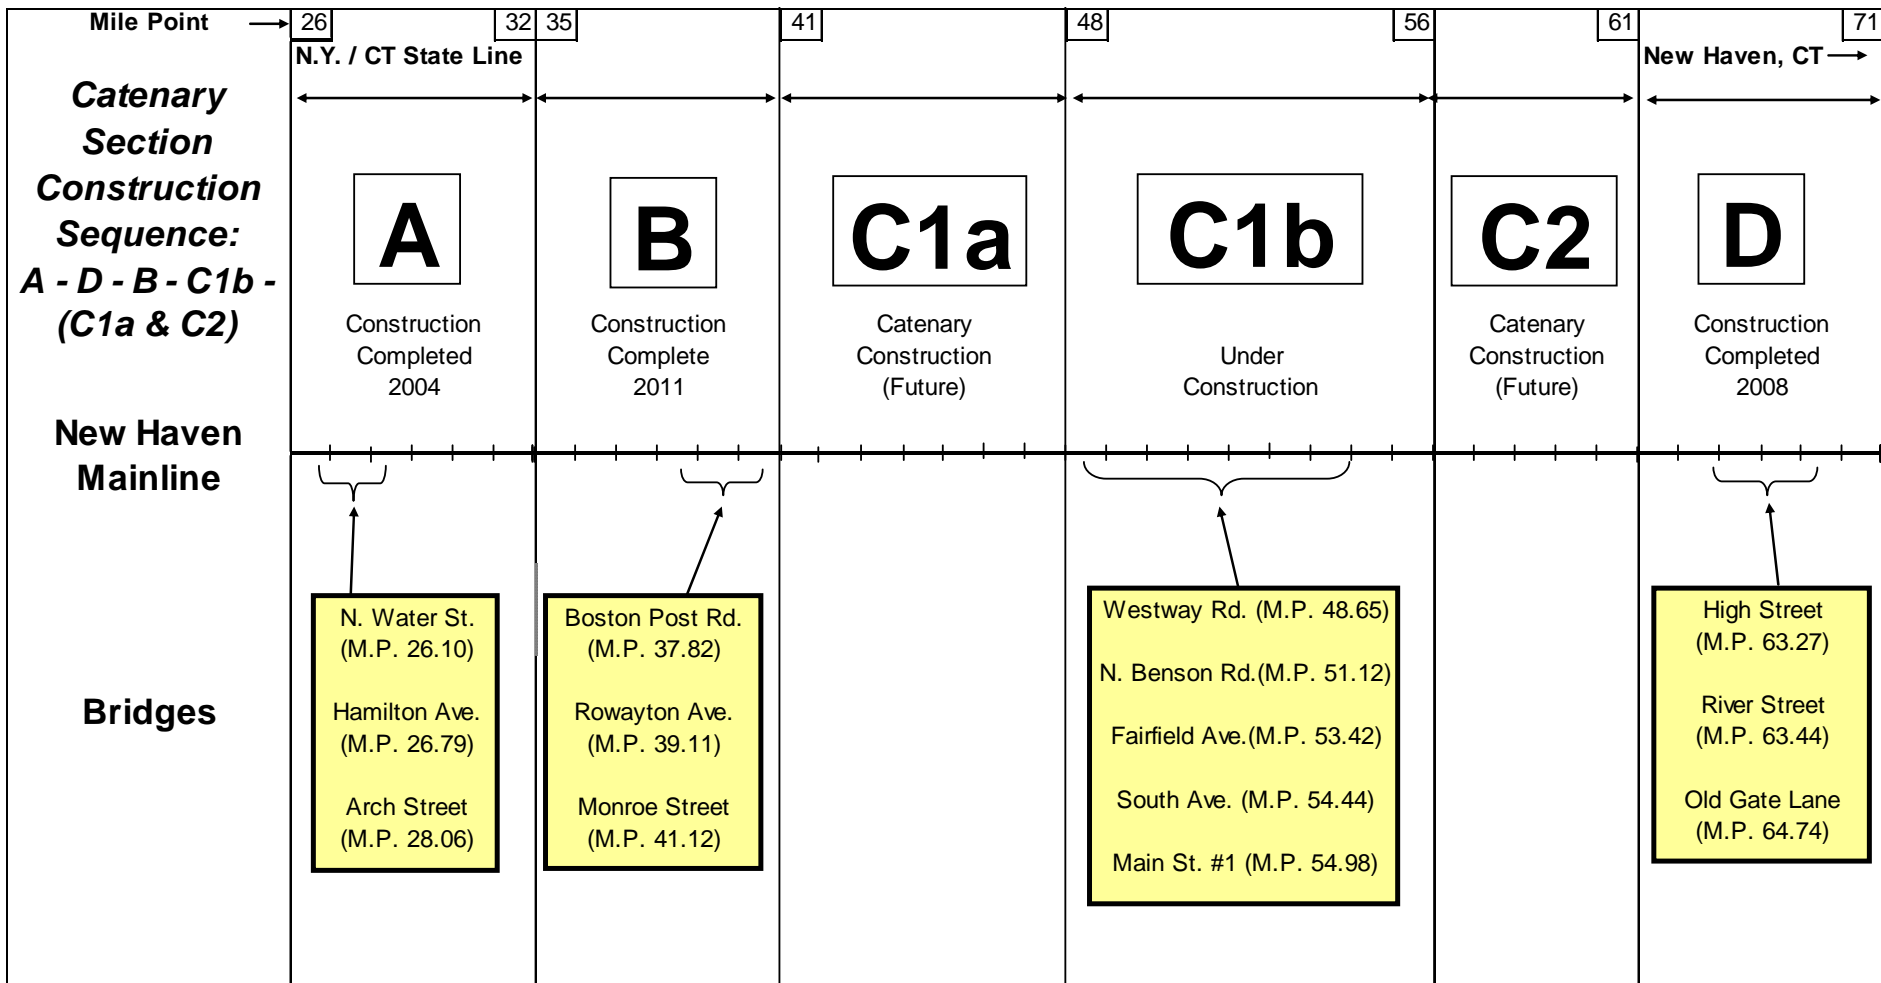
Mile Point 26 32 35 41 48 56 61 71

N.Y. / CT State Line

New Haven, CT

Catenary Section Construction Sequence: A - D - B - C1b - (C1a & C2)

A
Construction Completed 2004

B
Construction Complete 2011

C1a
Catenary Construction (Future)

C1b
Under Construction

C2
Catenary Construction (Future)

D
Construction Completed 2008

New Haven Mainline

Bridges

N. Water St. (M.P. 26.10)

Hamilton Ave. (M.P. 26.79)

Arch Street (M.P. 28.06)

Boston Post Rd. (M.P. 37.82)

Rowayton Ave. (M.P. 39.11)

Monroe Street (M.P. 41.12)

Westway Rd. (M.P. 48.65)

N. Benson Rd.(M.P. 51.12)

Fairfield Ave.(M.P. 53.42)

South Ave. (M.P. 54.44)

Main St. #1 (M.P. 54.98)

High Street (M.P. 63.27)

River Street (M.P. 63.44)

Old Gate Lane (M.P. 64.74)